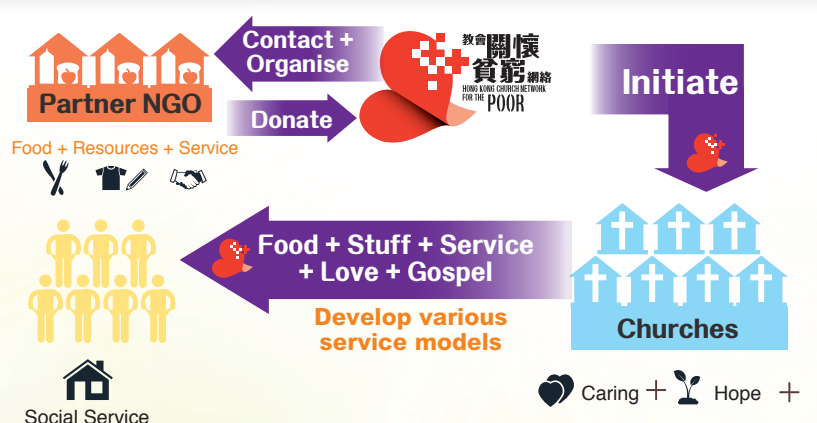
Contact + Organise

Partner NGO

Donate

教會關懷貧窮網絡
HONG KONG CHURCH NETWORK FOR THE POOR

Initiate

Food + Resources + Service

Food + Stuff + Service + Love + Gospel

Develop various service models

Churches

Social Service

Caring + Hope +